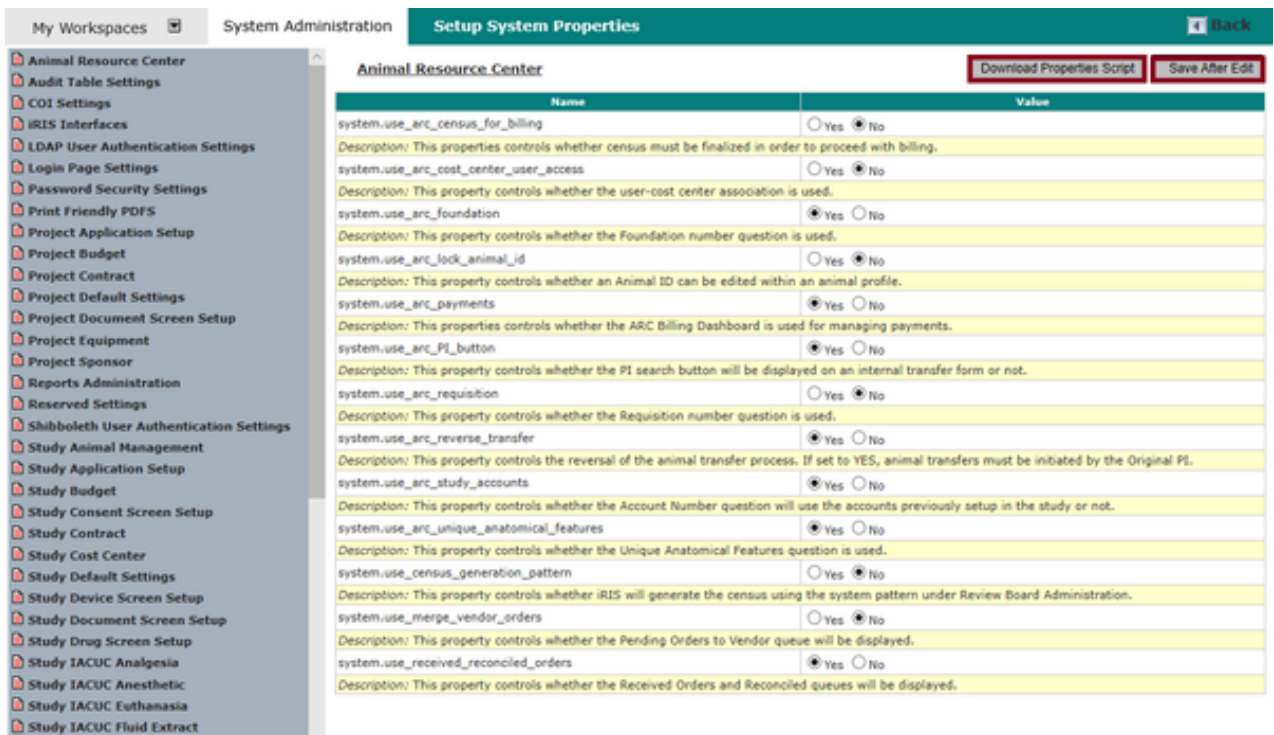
My Workspaces | System Administration | Setup System Properties | Back

Animal Resource Center
Audit Table Settings
COI Settings
iRIS Interfaces
LDAP User Authentication Settings
Login Page Settings
Password Security Settings
Print Friendly PDFS
Project Application Setup
Project Budget
Project Contract
Project Default Settings
Project Document Screen Setup
Project Equipment
Project Sponsor
Reports Administration
Reserved Settings
Shibboleth User Authentication Settings
Study Animal Management
Study Application Setup
Study Budget
Study Consent Screen Setup
Study Contract
Study Cost Center
Study Default Settings
Study Device Screen Setup
Study Document Screen Setup
Study Drug Screen Setup
Study IACUC Analgesia
Study IACUC Anesthetic
Study IACUC Euthanasia
Study IACUC Fluid Extract

Animal Resource Center

Download Properties Script | Save After Edit

| Name | Value |
|---|---|
| system.use_arc_census_for_billing | Yes No |
| Description: This properties controls whether census must be finalized in order to proceed with billing. | |
| system.use_arc_cost_center_user_access | Yes No |
| Description: This property controls whether the user-cost center association is used. | |
| system.use_arc_foundation | Yes No |
| Description: This properties controls whether the Foundation number question is used. | |
| system.use_arc_lock_animal_id | Yes No |
| Description: This property controls whether an Animal ID can be edited within an animal profile. | |
| system.use_arc_payments | Yes No |
| Description: This properties controls whether the ARC Billing Dashboard is used for managing payments. | |
| system.use_arc_PI_button | Yes No |
| Description: This property controls whether the PI search button will be displayed on an internal transfer form or not. | |
| system.use_arc_requisition | Yes No |
| Description: This property controls whether the Requisition number question is used. | |
| system.use_arc_reverse_transfer | Yes No |
| Description: This property controls the reversal of the animal transfer process. If set to YES, animal transfers must be initiated by the Original PI. | |
| system.use_arc_study_accounts | Yes No |
| Description: This property controls whether the Account Number question will use the accounts previously setup in the study or not. | |
| system.use_arc_unique_anatomical_features | Yes No |
| Description: This property controls whether the Unique Anatomical Features question is used. | |
| system.use_census_generation_pattern | Yes No |
| Description: This property controls whether iRIS will generate the census using the system pattern under Review Board Administration. | |
| system.use_merge_vendor_orders | Yes No |
| Description: This property controls whether the Pending Orders to Vendor queue will be displayed. | |
| system.use_received_reconciled_orders | Yes No |
| Description: This property controls whether the Received Orders and Reconciled queues will be displayed. | |